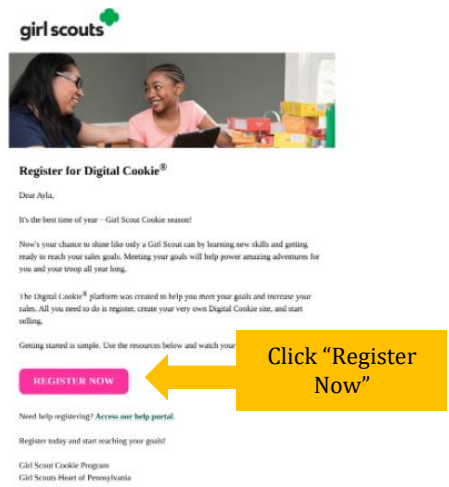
girl scouts

Register for Digital Cookie®

Dear Ayla,

It's the best time of year—Girl Scout Cookie season!

Now's your chance to shine like only a Girl Scout can by learning new skills and getting ready to reach your sales goals. Meeting your goals will help power amazing adventures for you and your troop all year long.

The Digital Cookie® platform was created to help you meet your goals and increase your sales. All you need to do is register, create your very own Digital Cookie site, and start selling.

Getting started is simple. Use the resources below and watch your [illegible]

REGISTER NOW

Click "Register Now"

Need help registering? Access our help portal.

Register today and start reaching your goals!

Girl Scout Cookie Program
Girl Scouts Heart of Pennsylvania